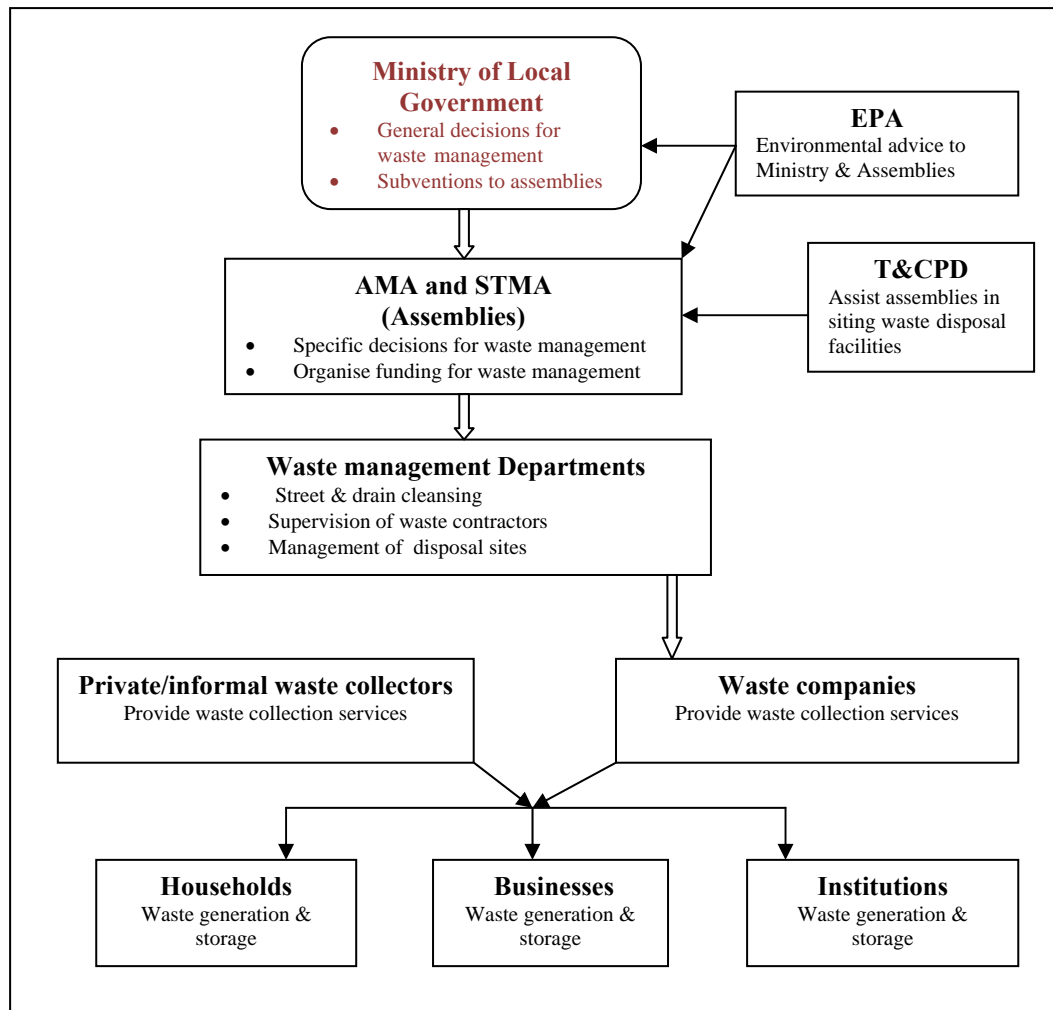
Ministry of Local Government
- General decisions for waste management
- Subventions to assemblies

EPA
Environmental advice to Ministry & Assemblies

AMA and STMA (Assemblies)
- Specific decisions for waste management
- Organise funding for waste management

T&CPD
Assist assemblies in siting waste disposal facilities

Waste management Departments
- Street & drain cleansing
- Supervision of waste contractors
- Management of disposal sites

Private/informal waste collectors
Provide waste collection services

Waste companies
Provide waste collection services

Households
Waste generation & storage

Businesses
Waste generation & storage

Institutions
Waste generation & storage